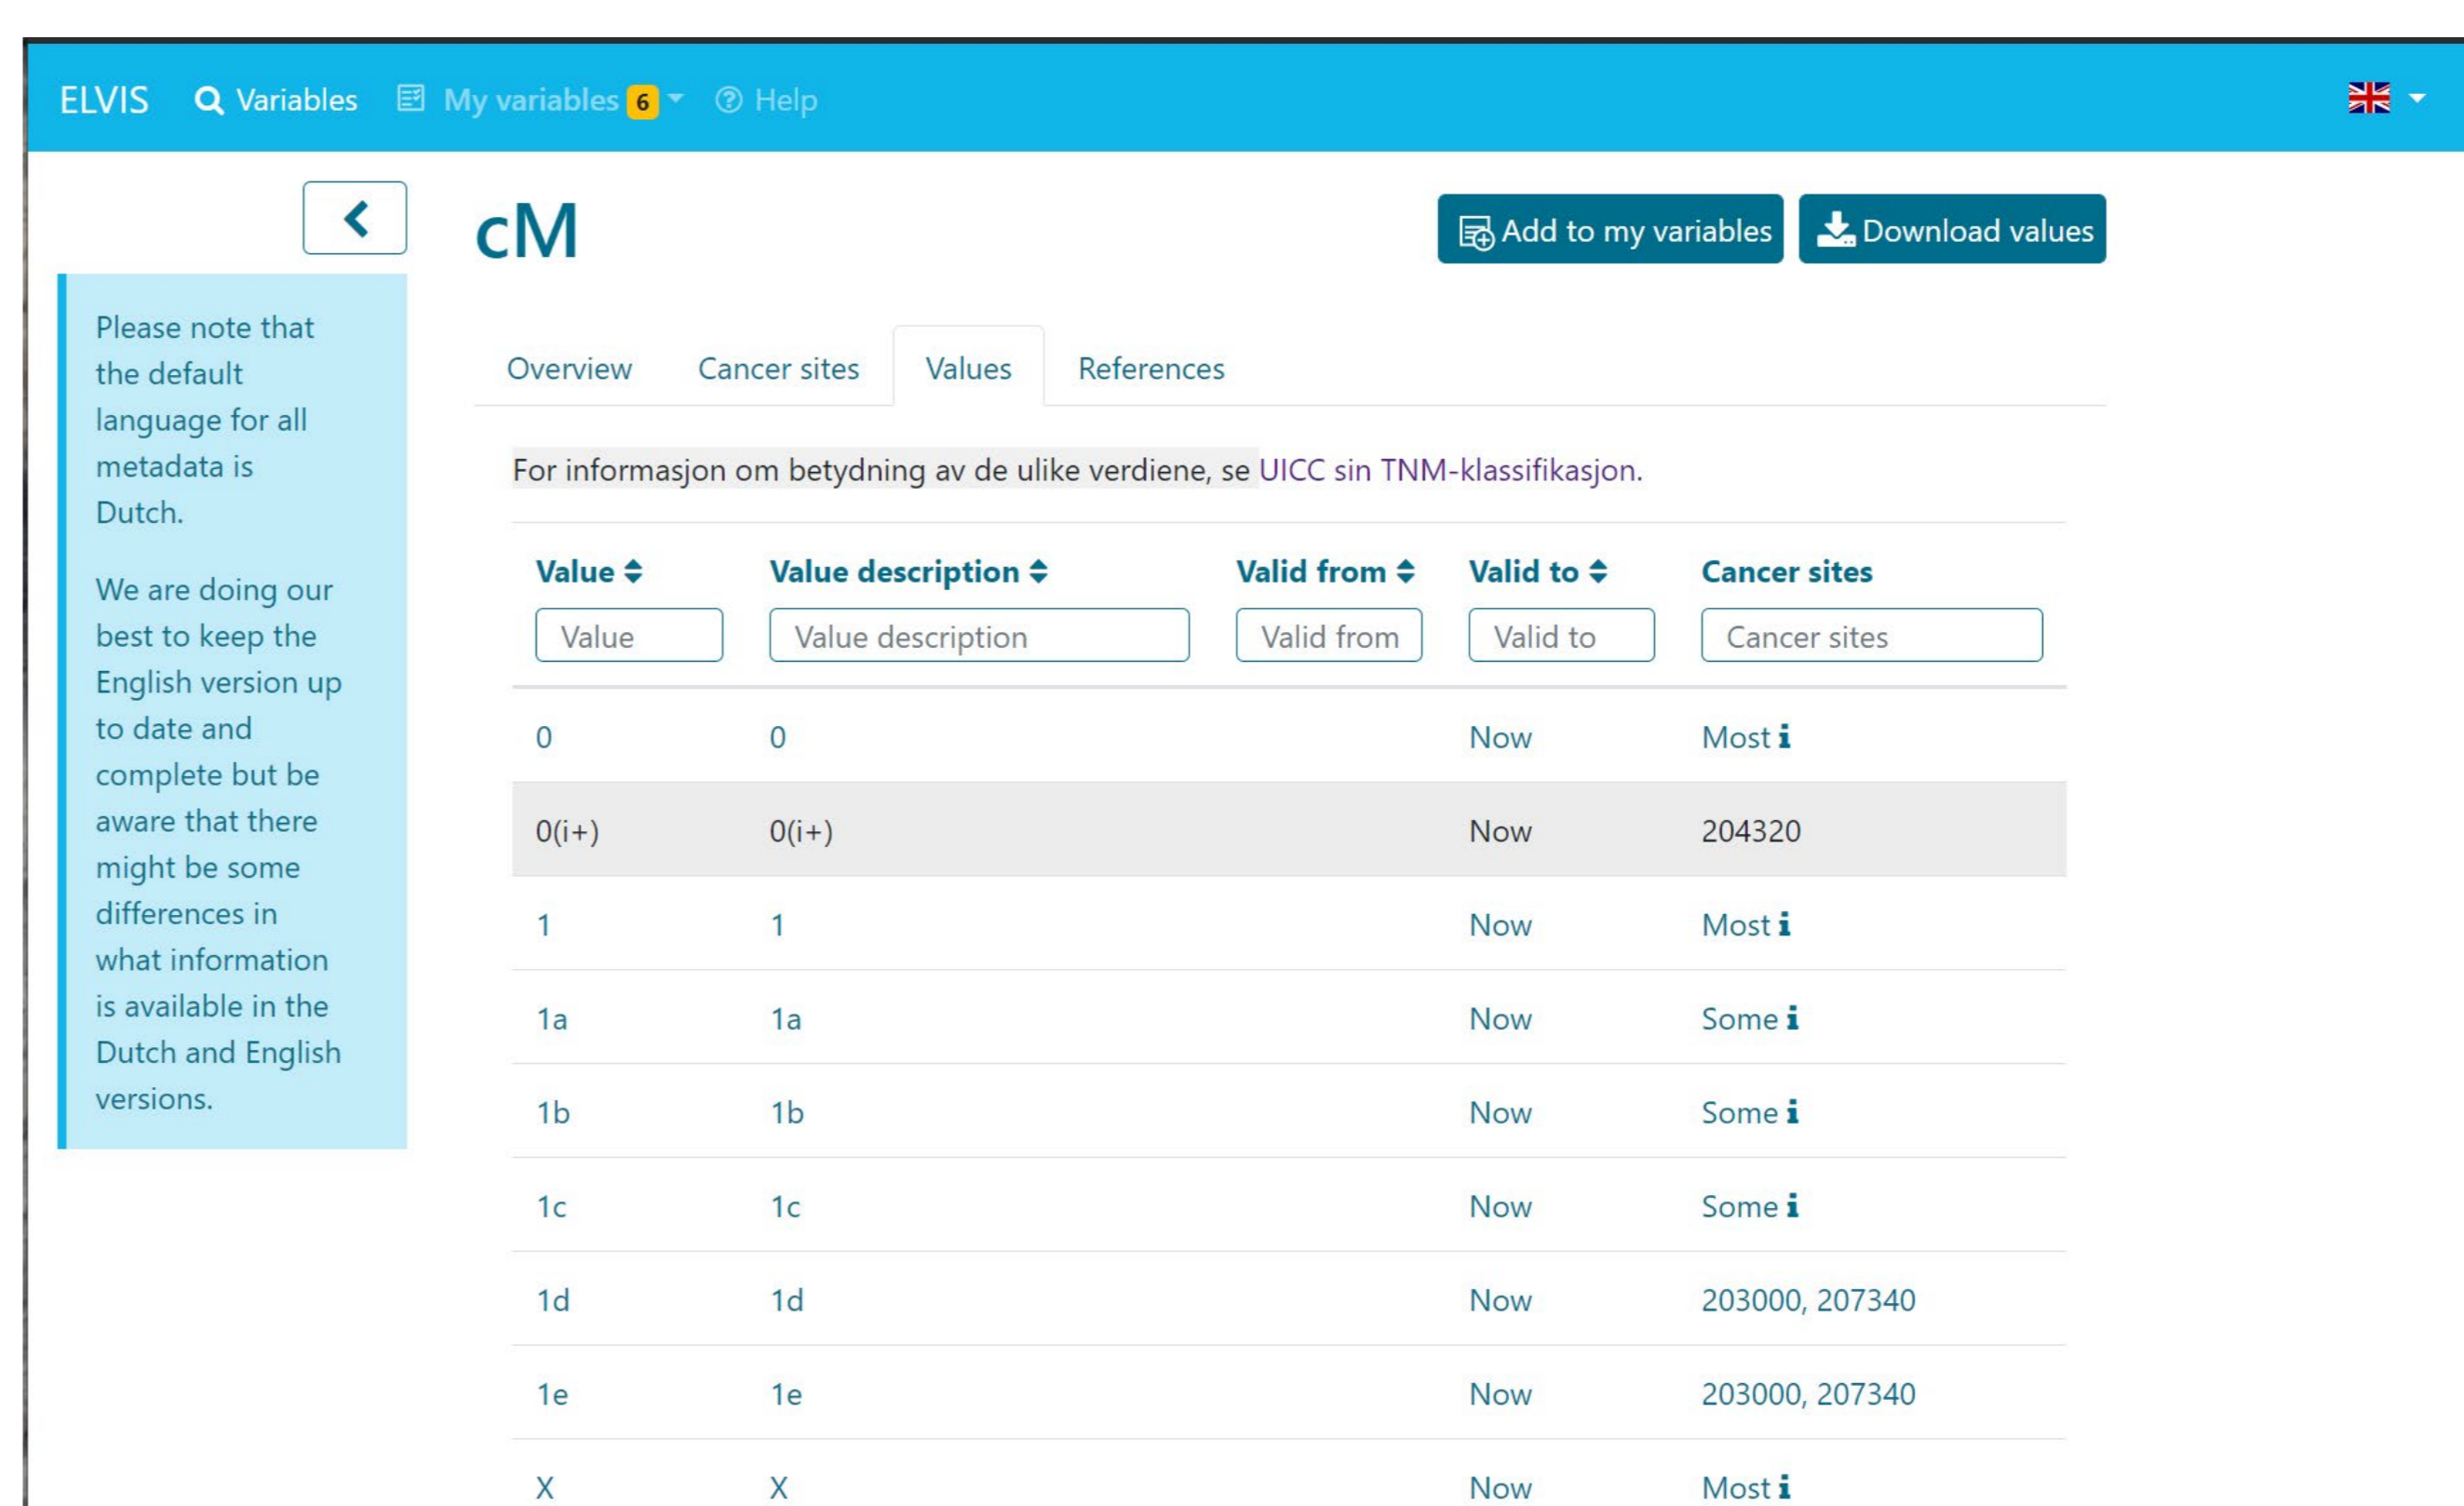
ELVIS Variables My variables 6 Help

Please note that the default language for all metadata is Dutch.

We are doing our best to keep the English version up to date and complete but be aware that there might be some differences in what information is available in the Dutch and English versions.

cM

Add to my variables Download values

Overview Cancer sites Values References

For informasjon om betydning av de ulike verdiene, se UICC sin TNM-klassifikasjon.

| Value | Value description | Valid from | Valid to | Cancer sites |
|---|---|---|---|---|
| Value | Value description | Valid from | Valid to | Cancer sites |
| 0 | 0 | | Now | Most i |
| 0(i+) | 0(i+) | | Now | 204320 |
| 1 | 1 | | Now | Most i |
| 1a | 1a | | Now | Some i |
| 1b | 1b | | Now | Some i |
| 1c | 1c | | Now | Some i |
| 1d | 1d | | Now | 203000, 207340 |
| 1e | 1e | | Now | 203000, 207340 |
| X | X | | Now | Most i |